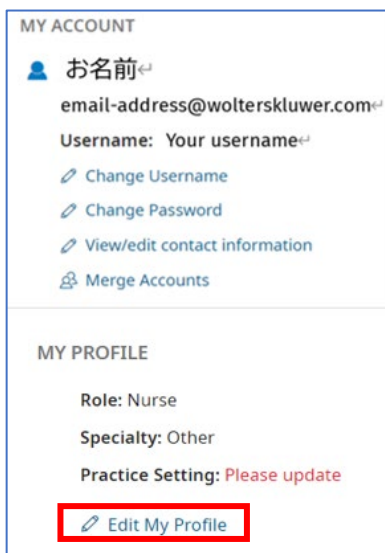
MY ACCOUNT

お名前↵

email-address@wolterskluwer.com↵

Username: Your username↵

Change Username

Change Password

View/edit contact information

Merge Accounts

MY PROFILE

Role: Nurse

Specialty: Other

Practice Setting: Please update

Edit My Profile